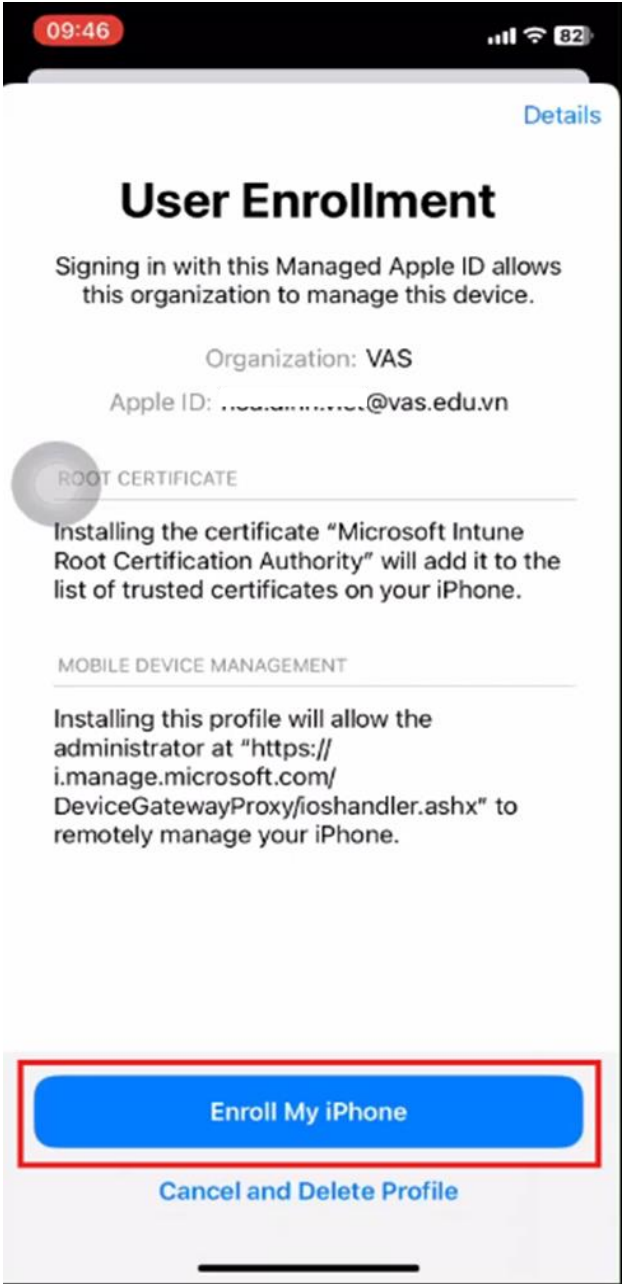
09:46
82

Details

User Enrollment

Signing in with this Managed Apple ID allows this organization to manage this device.

Organization: VAS

Apple ID: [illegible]@vas.edu.vn

ROOT CERTIFICATE

Installing the certificate “Microsoft Intune Root Certification Authority” will add it to the list of trusted certificates on your iPhone.

MOBILE DEVICE MANAGEMENT

Installing this profile will allow the administrator at “https://i.manage.microsoft.com/DeviceGatewayProxy/ioshandler.ashx” to remotely manage your iPhone.

Enroll My iPhone

Cancel and Delete Profile